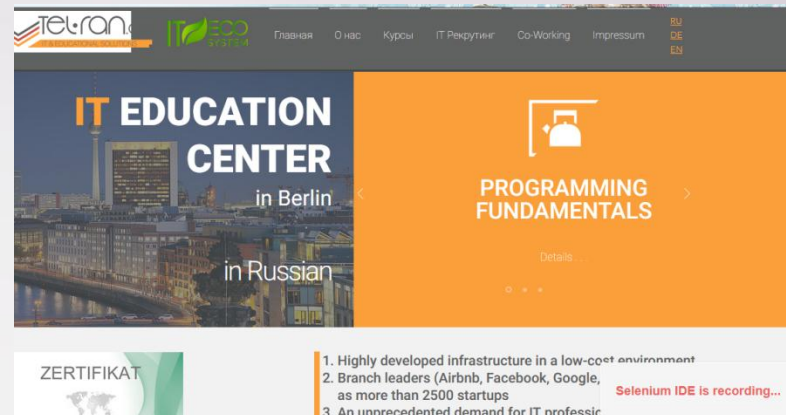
TEL-RAN
IT & EDUCATIONAL SOLUTIONS

IT ECO SYSTEM

Главная О нас Курсы IT Рекрутинг Co-Working Impressum

RU
DE
EN

IT EDUCATION CENTER
in Berlin
in Russian

PROGRAMMING FUNDAMENTALS

Details...

ZERTIFIKAT

1. Highly developed infrastructure in a low-cost environment
2. Branch leaders (Airbnb, Facebook, Google, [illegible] as more than 2500 startups
3. An unprecedented demand for IT professio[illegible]

Selenium IDE is recording...